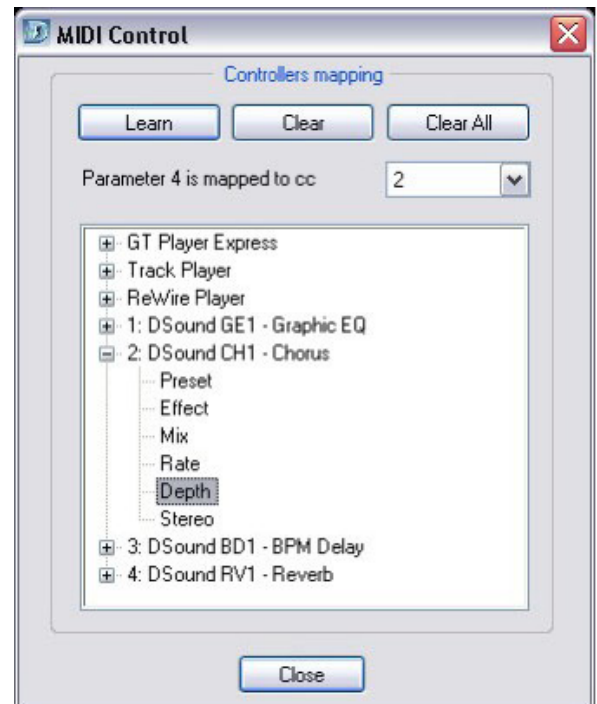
MIDI Control

Controllers mapping

Learn Clear Clear All

Parameter 4 is mapped to cc 2

GT Player Express
Track Player
ReWire Player
1: DSound GE1 - Graphic EQ
2: DSound CH1 - Chorus
Preset
Effect
Mix
Rate
Depth
Stereo
3: DSound BD1 - BPM Delay
4: DSound RV1 - Reverb

Close